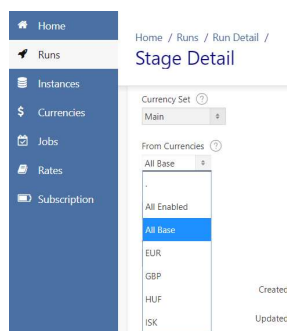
Home
Runs
Instances
Currencies
Jobs
Rates
Subscription

Home / Runs / Run Detail /
Stage Detail

Currency Set ?
Main

From Currencies ?
All Base

-
All Enabled
All Base
EUR
GBP
HUF
ISK

Created
Updated